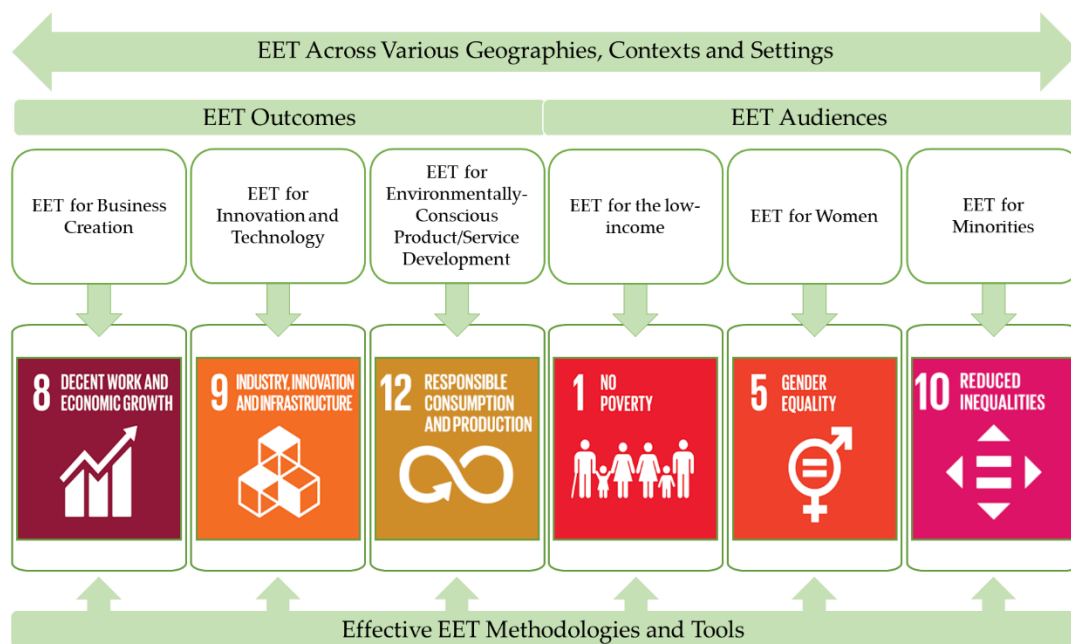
EET Across Various Geographies, Contexts and Settings

EET Outcomes

EET Audiences

EET for Business Creation

EET for Innovation and Technology

EET for Environmentally-Conscious Product/Service Development

EET for the low-income

EET for Women

EET for Minorities

8 DECENT WORK AND ECONOMIC GROWTH

9 INDUSTRY, INNOVATION AND INFRASTRUCTURE

12 RESPONSIBLE CONSUMPTION AND PRODUCTION

1 NO POVERTY

5 GENDER EQUALITY

10 REDUCED INEQUALITIES

Effective EET Methodologies and Tools